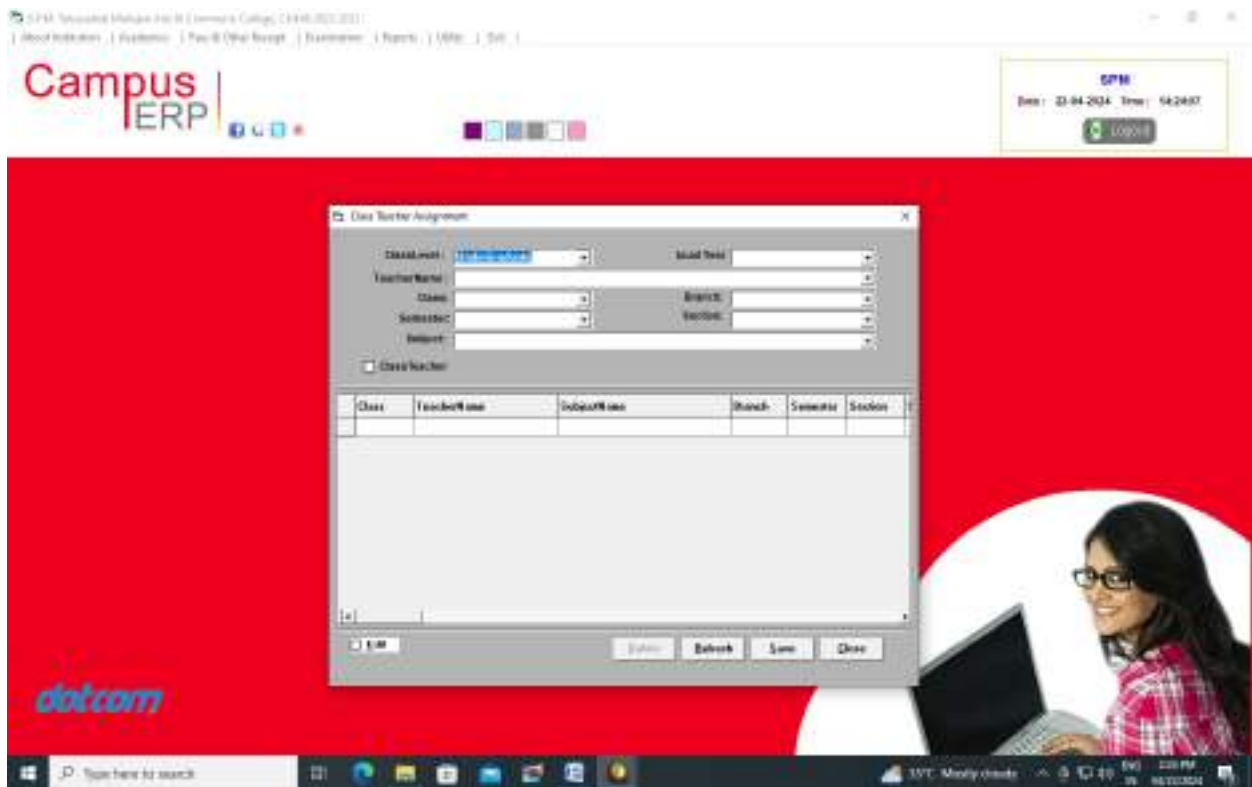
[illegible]
| About Institution | Academics | Fee & Other Receipt | Examination | Reports | Utility | Exit |

Campus
ERP

SPM
Date : 22-04-2024 Time : 14:24:07
Logout

Class Teacher Assignment

ClassLevel : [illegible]
Valid Test :
TeacherName :
Class :
Branch :
Semester :
Section :
Subject :
Class Teacher

| Class | TeacherName | SubjectName | Branch | Semester | Section |
|---|---|---|---|---|---|
| | | | | | |

Edit
Delete
Refresh
Save
Close

dotcom

Type here to search
33°C Mostly cloudy
ENG IN
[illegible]